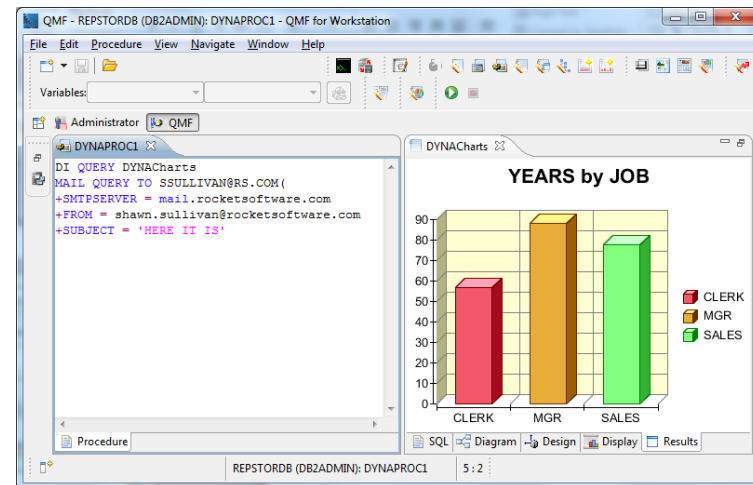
QMF - REPSTORDB (DB2ADMIN): DYNAPROC1 - QMF for Workstation

File Edit Procedure View Navigate Window Help

Variables:

Administrator QMF

DYNAPROC1

DI QUERY DYNACharts
MAIL QUERY TO SSULLIVAN@RS.COM(
+SMTPSERVER = mail.rocketsoftware.com
+FROM = shawn.sullivan@rocketsoftware.com
+SUBJECT = 'HERE IT IS'

Procedure

DYNACharts

YEARS by JOB

90
80
70
60
50
40
30
20
10
0

CLERK MGR SALES

CLERK
MGR
SALES

SQL Diagram Design Display Results

REPSTORDB (DB2ADMIN): DYNAPROC1 5 : 2